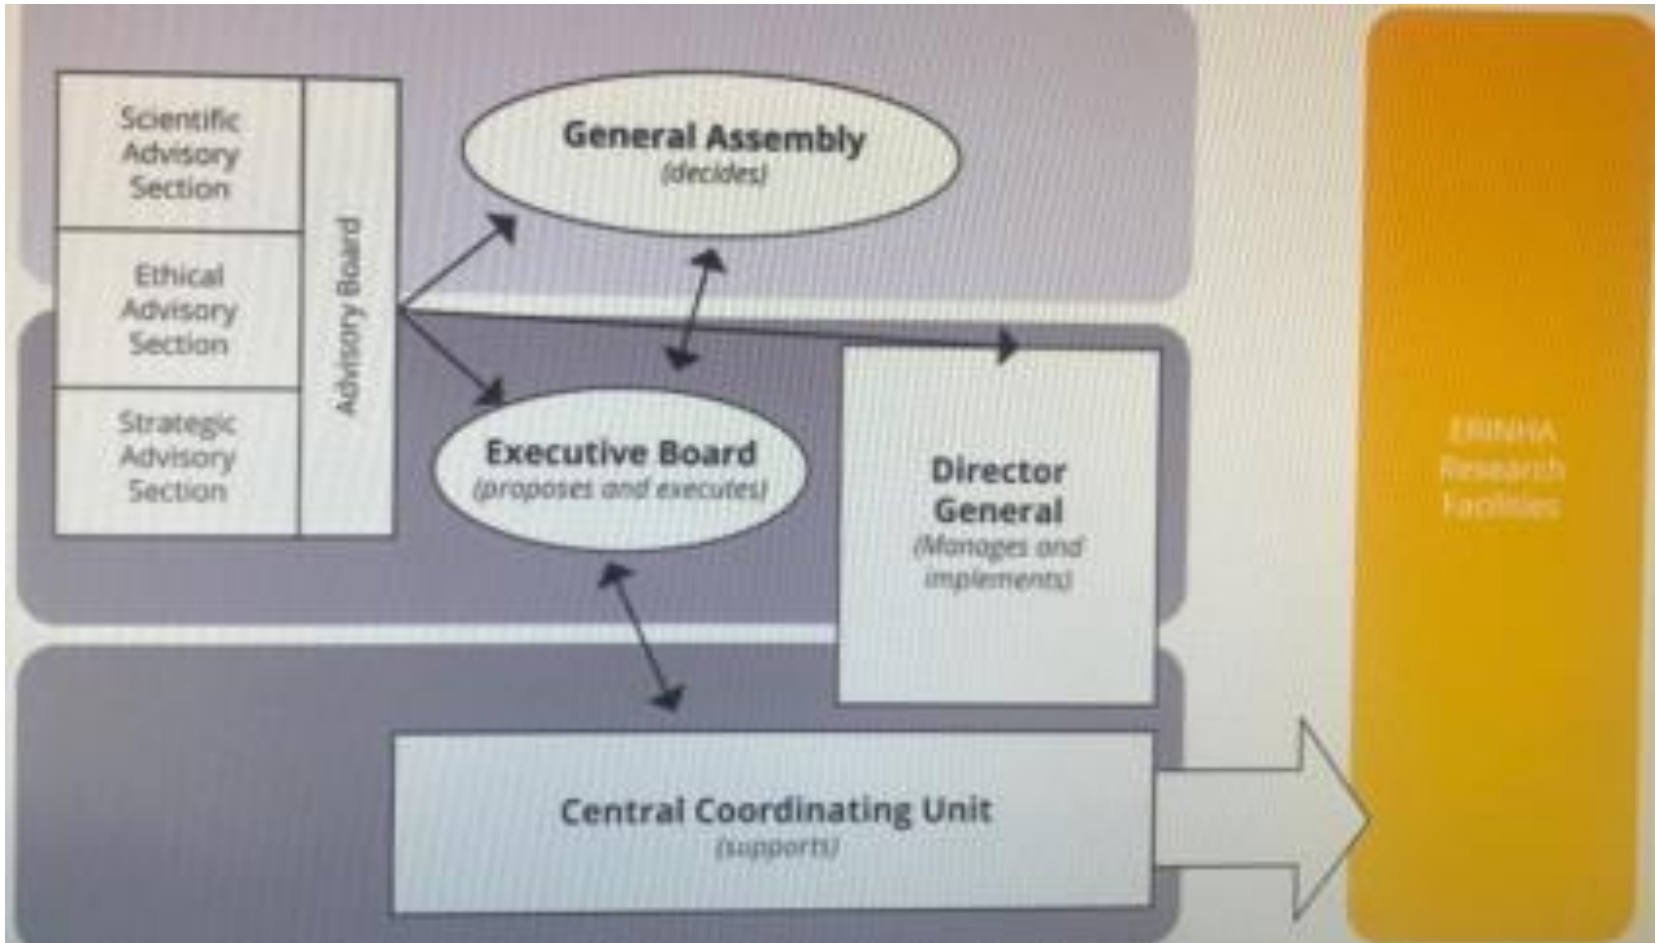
Scientific Advisory Section

Ethical Advisory Section

Strategic Advisory Section

Advisory Board

General Assembly
(decides)

Executive Board
(proposes and executes)

Director General
(Manages and implements)

Central Coordinating Unit
(supports)

ERINHA Research Facilities